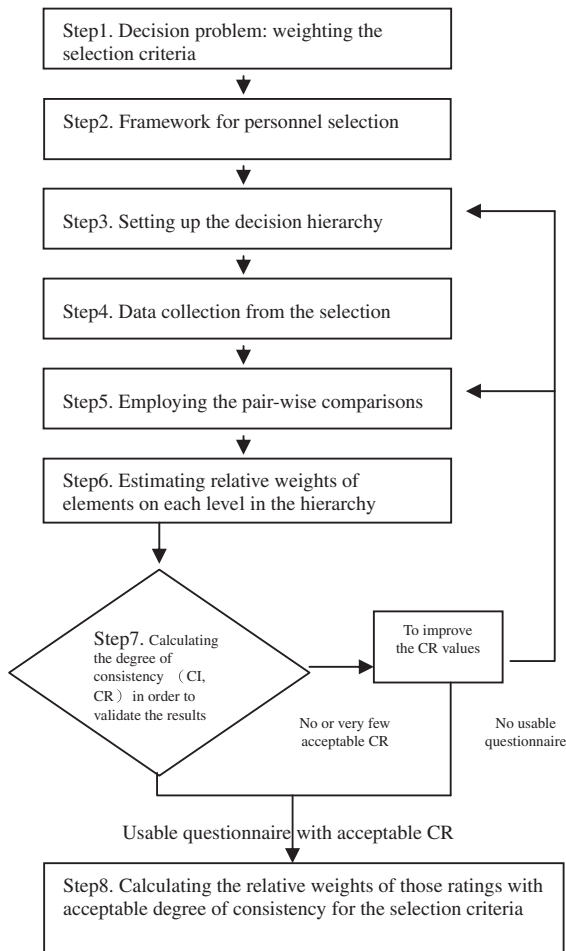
Step1. Decision problem: weighting the selection criteria

Step2. Framework for personnel selection

Step3. Setting up the decision hierarchy

Step4. Data collection from the selection

Step5. Employing the pair-wise comparisons

Step6. Estimating relative weights of elements on each level in the hierarchy

Step7. Calculating the degree of consistency （CI, CR） in order to validate the results

To improve the CR values

No or very few acceptable CR

No usable questionnaire

Usable questionnaire with acceptable CR

Step8. Calculating the relative weights of those ratings with acceptable degree of consistency for the selection criteria